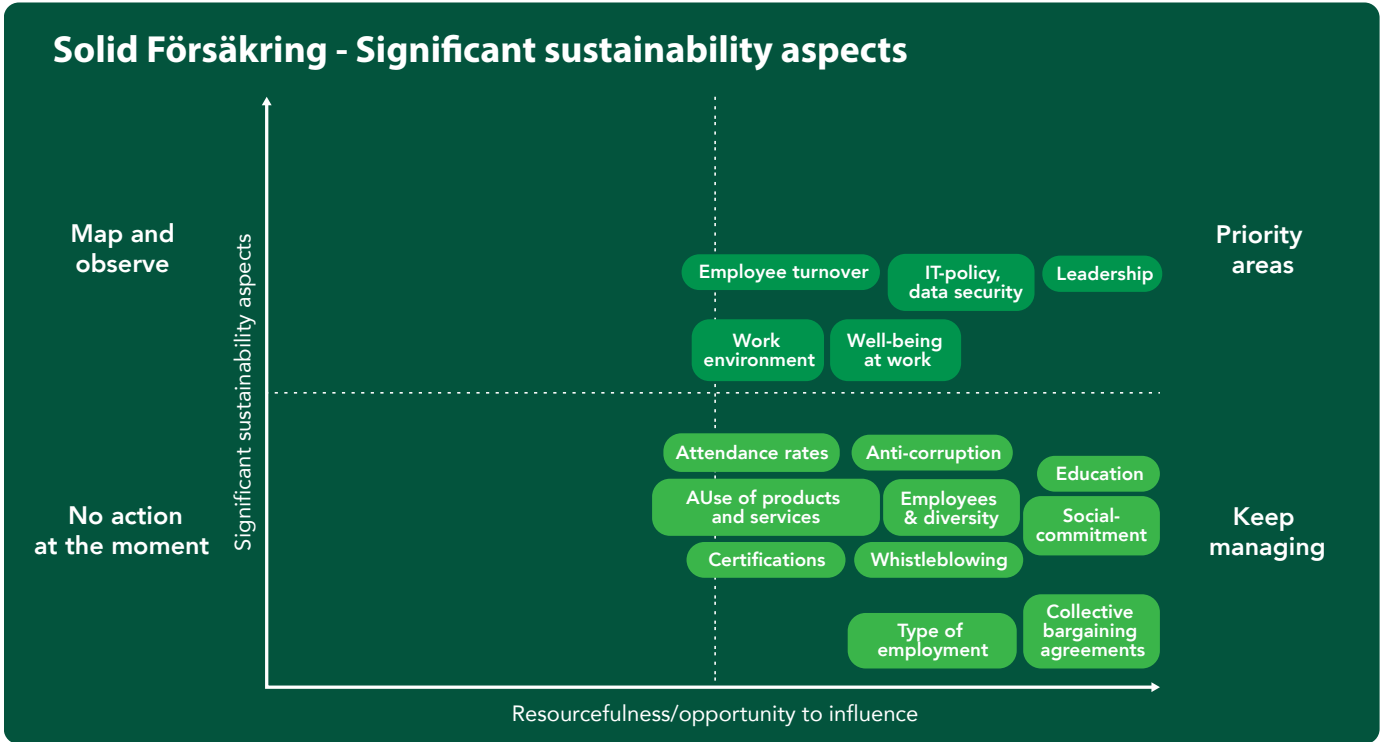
Solid Försäkring - Significant sustainability aspects

Map and observe

Priority areas

Significant sustainability aspects

Employee turnover

IT-policy, data security

Leadership

Work environment

Well-being at work

Attendance rates

Anti-corruption

Education

AUse of products and services

Employees & diversity

Social-commitment

No action at the moment

Keep managing

Certifications

Whistleblowing

Type of employment

Collective bargaining agreements

Resourcefulness/opportunity to influence